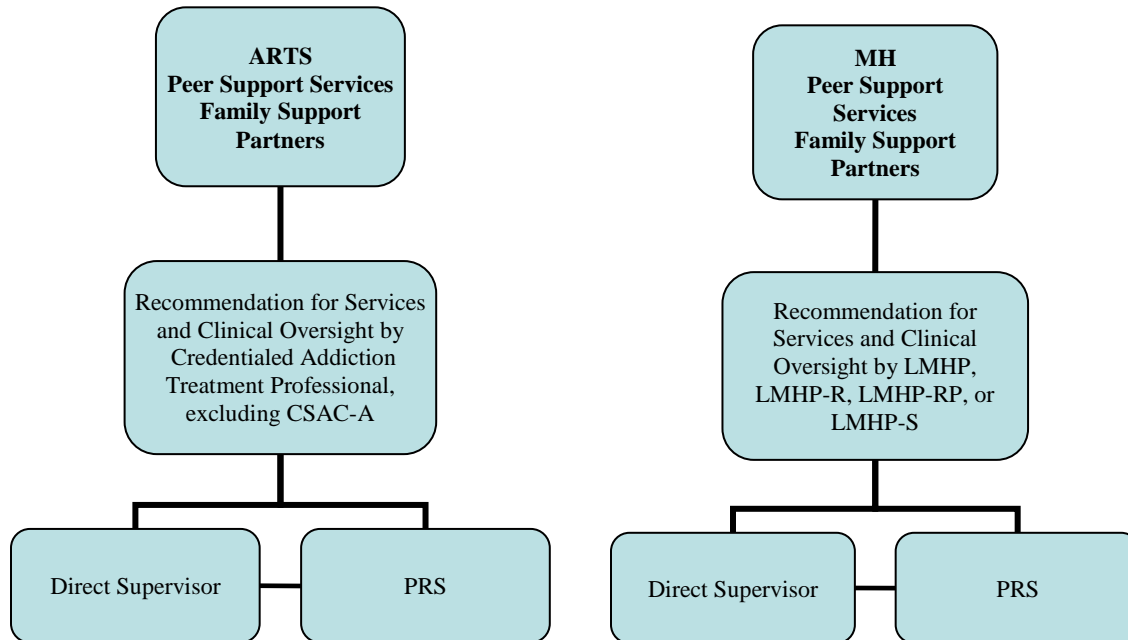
ARTS
Peer Support Services
Family Support Partners

Recommendation for Services and Clinical Oversight by Credentialed Addiction Treatment Professional, excluding CSAC-A

Direct Supervisor

PRS

MH
Peer Support Services
Family Support Partners

Recommendation for Services and Clinical Oversight by LMHP, LMHP-R, LMHP-RP, or LMHP-S

Direct Supervisor

PRS